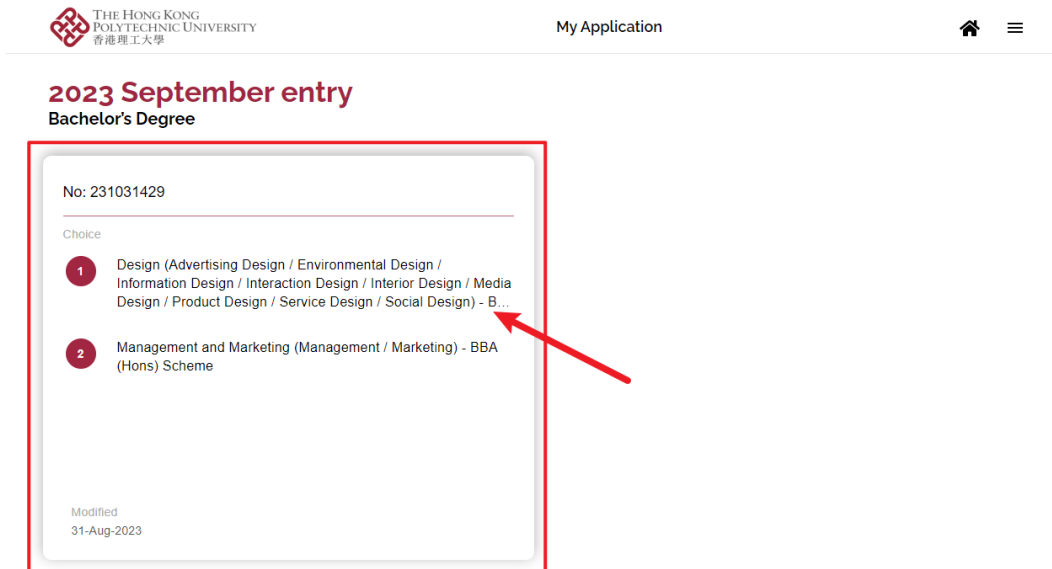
THE HONG KONG POLYTECHNIC UNIVERSITY
香港理工大學

My Application

2023 September entry
Bachelor's Degree

No: 231031429

Choice

1 Design (Advertising Design / Environmental Design / Information Design / Interaction Design / Interior Design / Media Design / Product Design / Service Design / Social Design) - B...

2 Management and Marketing (Management / Marketing) - BBA (Hons) Scheme

Modified
31-Aug-2023